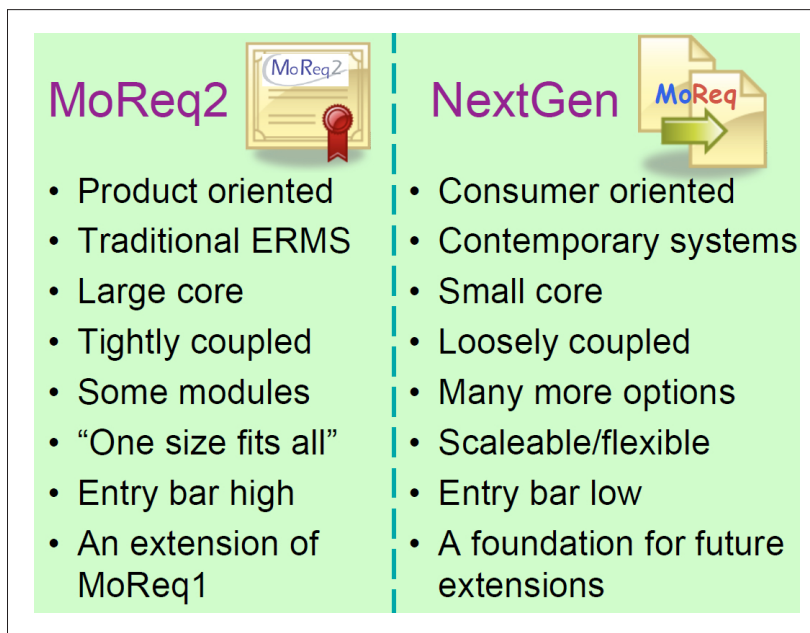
MoReq2

MoReq2

- Product oriented
- Traditional ERMS
- Large core
- Tightly coupled
- Some modules
- “One size fits all”
- Entry bar high
- An extension of MoReq1

NextGen

MoReq

- Consumer oriented
- Contemporary systems
- Small core
- Loosely coupled
- Many more options
- Scaleable/flexible
- Entry bar low
- A foundation for future extensions